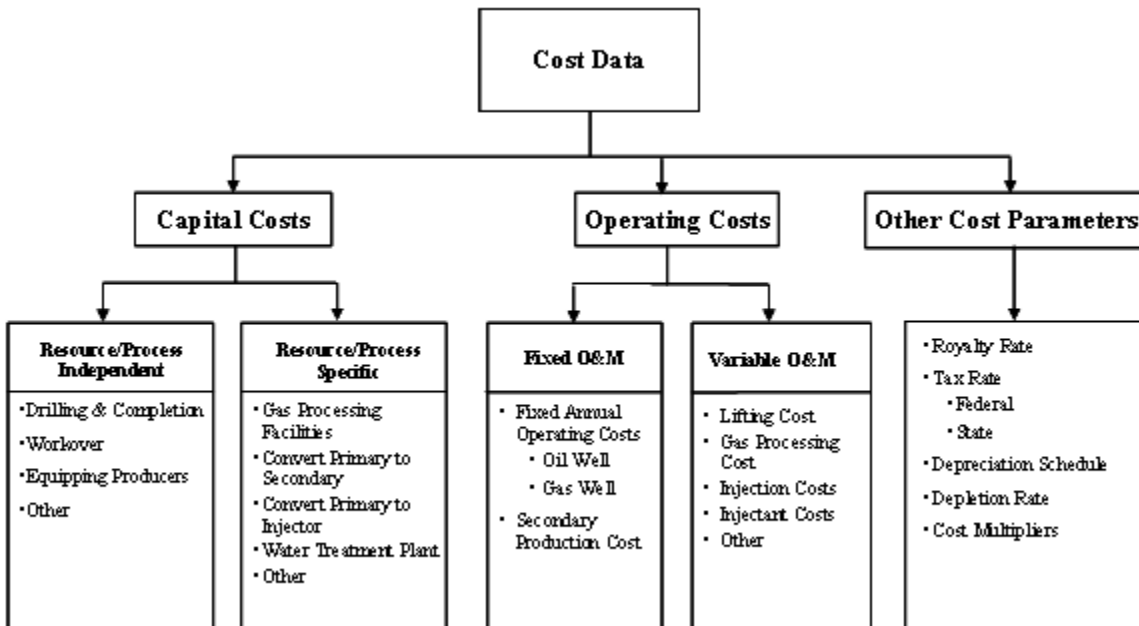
Cost Data

Capital Costs

Operating Costs

Other Cost Parameters

Resource/Process Independent

•Drilling & Completion
•Workover
•Equipping Producers
•Other

Resource/Process Specific

• Gas Processing Facilities
• Convert Primary to Secondary
• Convert Primary to Injector
• Water Treatment Plant
• Other

Fixed O&M

• Fixed Annual Operating Costs
  • Oil Well
  • Gas Well
• Secondary Production Cost

Variable O&M

• Lifting Cost
• Gas Processing Cost
• Injection Costs
• Injectant Costs
• Other

• Royalty Rate
• Tax Rate
  • Federal
  • State
• Depreciation Schedule
• Depletion Rate
• Cost Multipliers